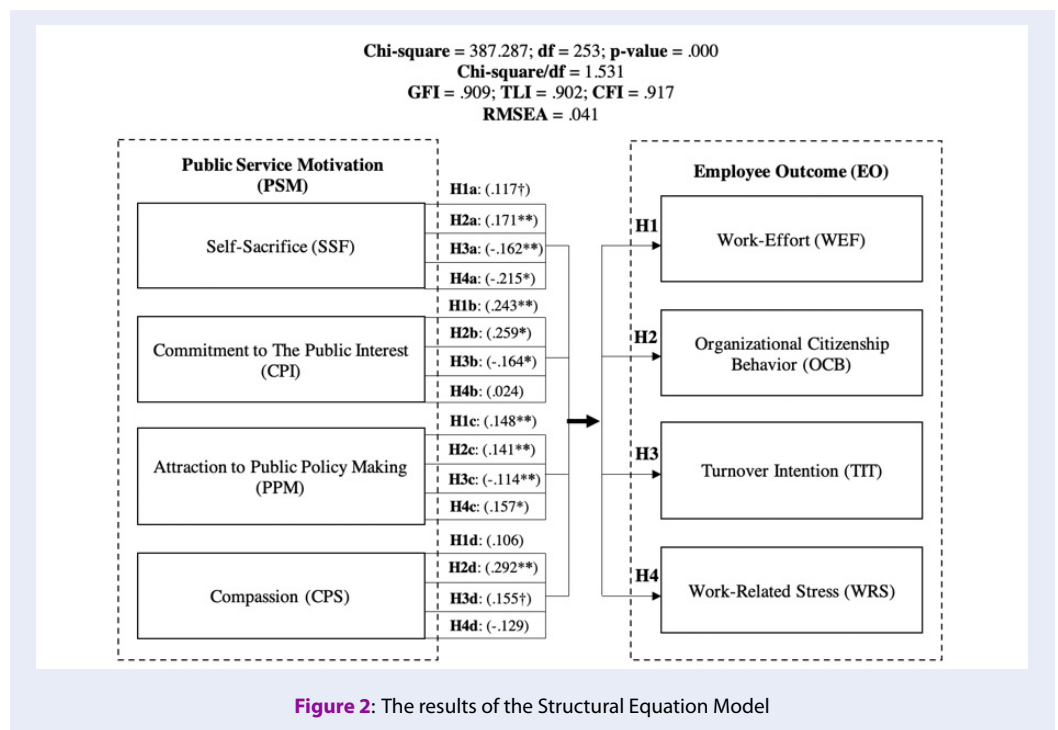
**Chi-square** = 387.287; **df** = 253; **p-value** = .000
**Chi-square/df** = 1.531
**GFI** = .909; **TLI** = .902; **CFI** = .917
**RMSEA** = .041

**Public Service Motivation (PSM)**

Self-Sacrifice (SSF)

**H1a**: (.117†)
**H2a**: (.171**)
**H3a**: (-.162**)
**H4a**: (-.215*)

Commitment to The Public Interest (CPI)

**H1b**: (.243**)
**H2b**: (.259*)
**H3b**: (-.164*)
**H4b**: (.024)

Attraction to Public Policy Making (PPM)

**H1c**: (.148**)
**H2c**: (.141**)
**H3c**: (-.114**)
**H4c**: (.157*)

Compassion (CPS)

**H1d**: (.106)
**H2d**: (.292**)
**H3d**: (.155†)
**H4d**: (-.129)

**Employee Outcome (EO)**

**H1** Work-Effort (WEF)

**H2** Organizational Citizenship Behavior (OCB)

**H3** Turnover Intention (TIT)

**H4** Work-Related Stress (WRS)

**Figure 2**: The results of the Structural Equation Model